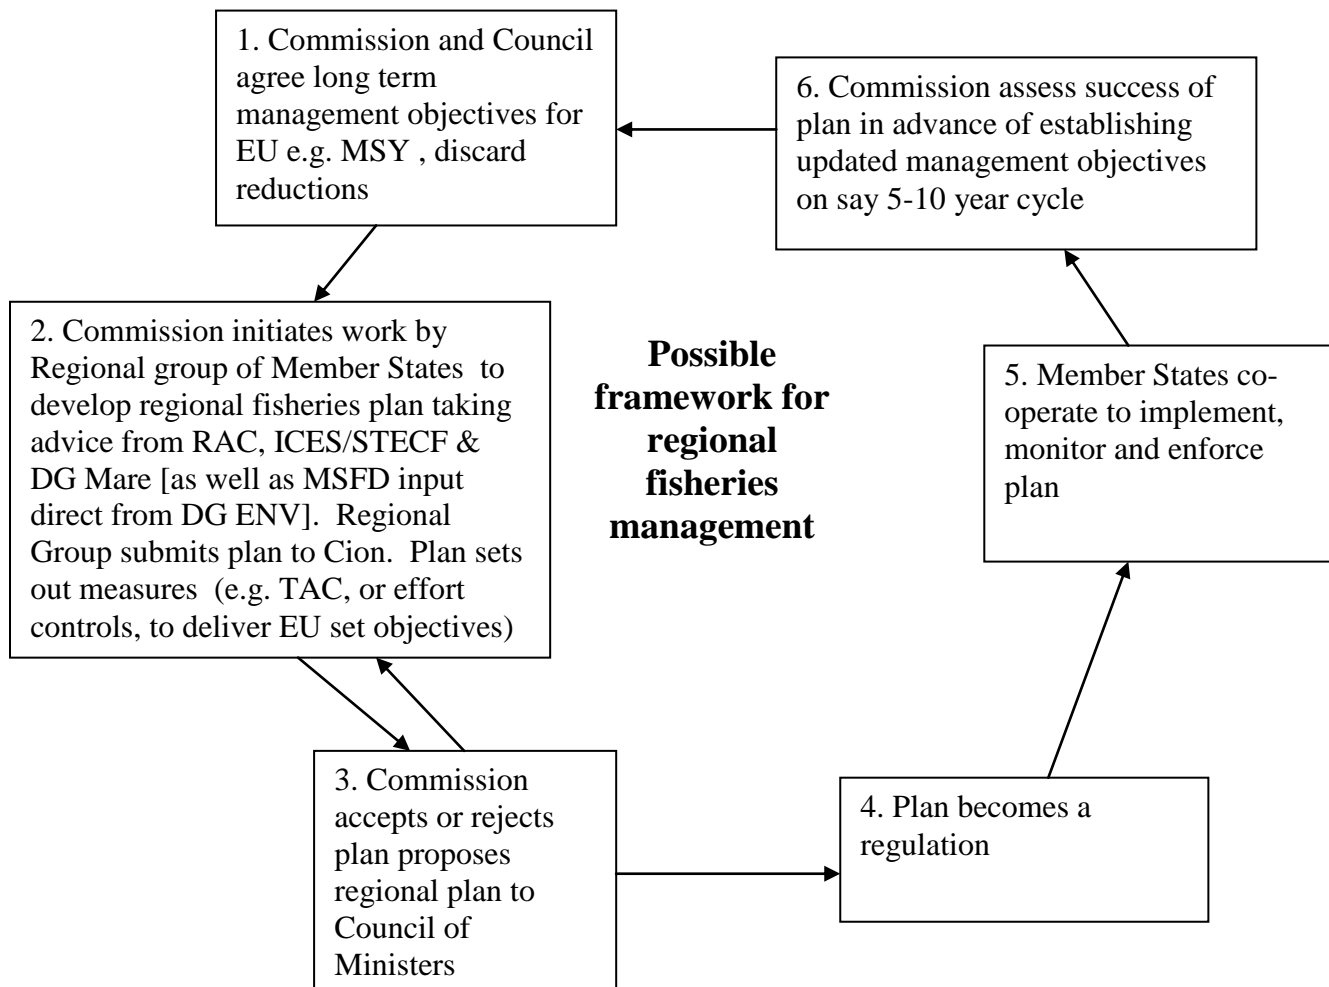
Possible framework for regional fisheries management

1. Commission and Council agree long term management objectives for EU e.g. MSY , discard reductions

2. Commission initiates work by Regional group of Member States to develop regional fisheries plan taking advice from RAC, ICES/STECF & DG Mare [as well as MSFD input direct from DG ENV]. Regional Group submits plan to Cion. Plan sets out measures (e.g. TAC, or effort controls, to deliver EU set objectives)

3. Commission accepts or rejects plan proposes regional plan to Council of Ministers

4. Plan becomes a regulation

5. Member States co-operate to implement, monitor and enforce plan

6. Commission assess success of plan in advance of establishing updated management objectives on say 5-10 year cycle